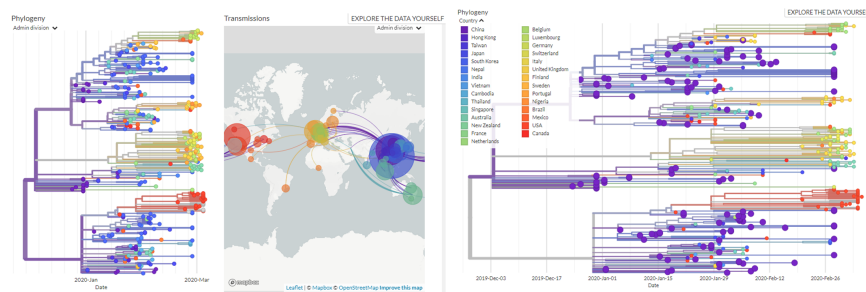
Phylogeny
Admin division

2020-Jan
2020-Mar
Date

Transmissions
EXPLORE THE DATA YOURSELF
Admin division

© mapbox
Leaflet | © Mapbox © OpenStreetMap Improve this map

Phylogeny
Country
EXPLORE THE DATA YOURSE

China
Hong Kong
Taiwan
Japan
South Korea
Nepal
India
Vietnam
Cambodia
Thailand
Singapore
Australia
New Zealand
France
Netherlands

Belgium
Luxembourg
Germany
Switzerland
Italy
United Kingdom
Finland
Sweden
Portugal
Nigeria
Brazil
Mexico
USA
Canada

2019-Dec-03
2019-Dec-17
2020-Jan-01
2020-Jan-15
2020-Jan-29
2020-Feb-12
2020-Feb-26
Date